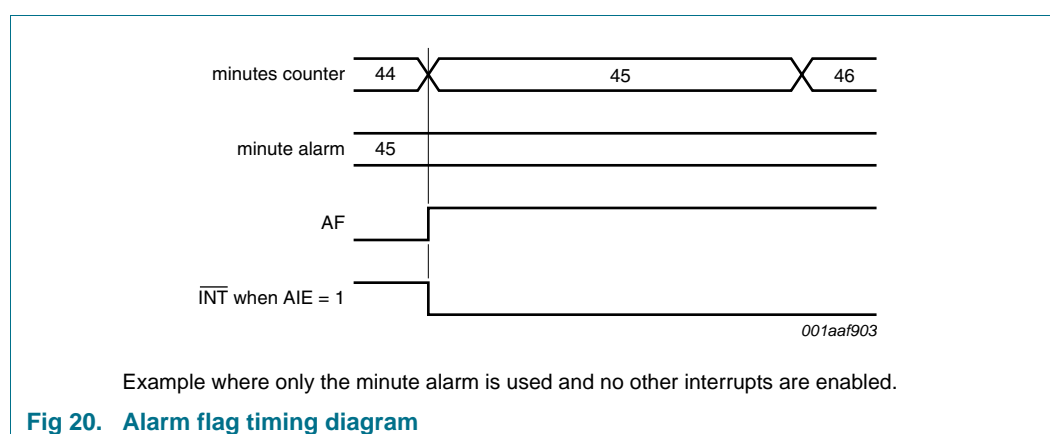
minutes counter 44 45 46

minute alarm 45

AF

$\overline{INT}$ when AIE = 1

001aaf903

Example where only the minute alarm is used and no other interrupts are enabled.

Fig 20. Alarm flag timing diagram